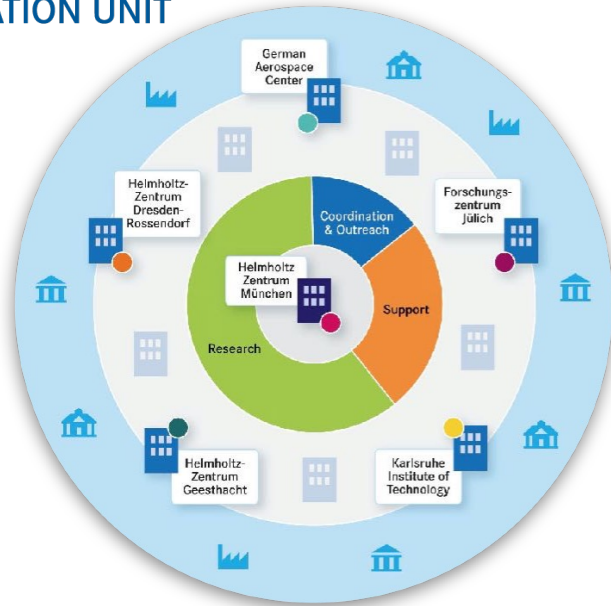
ATION UNIT

German Aerospace Center

Helmholtz-Zentrum Dresden-Rossendorf

Forschungszentrum Jülich

Coordination & Outreach

Helmholtz Zentrum München

Support

Research

Helmholtz-Zentrum Geesthacht

Karlsruhe Institute of Technology